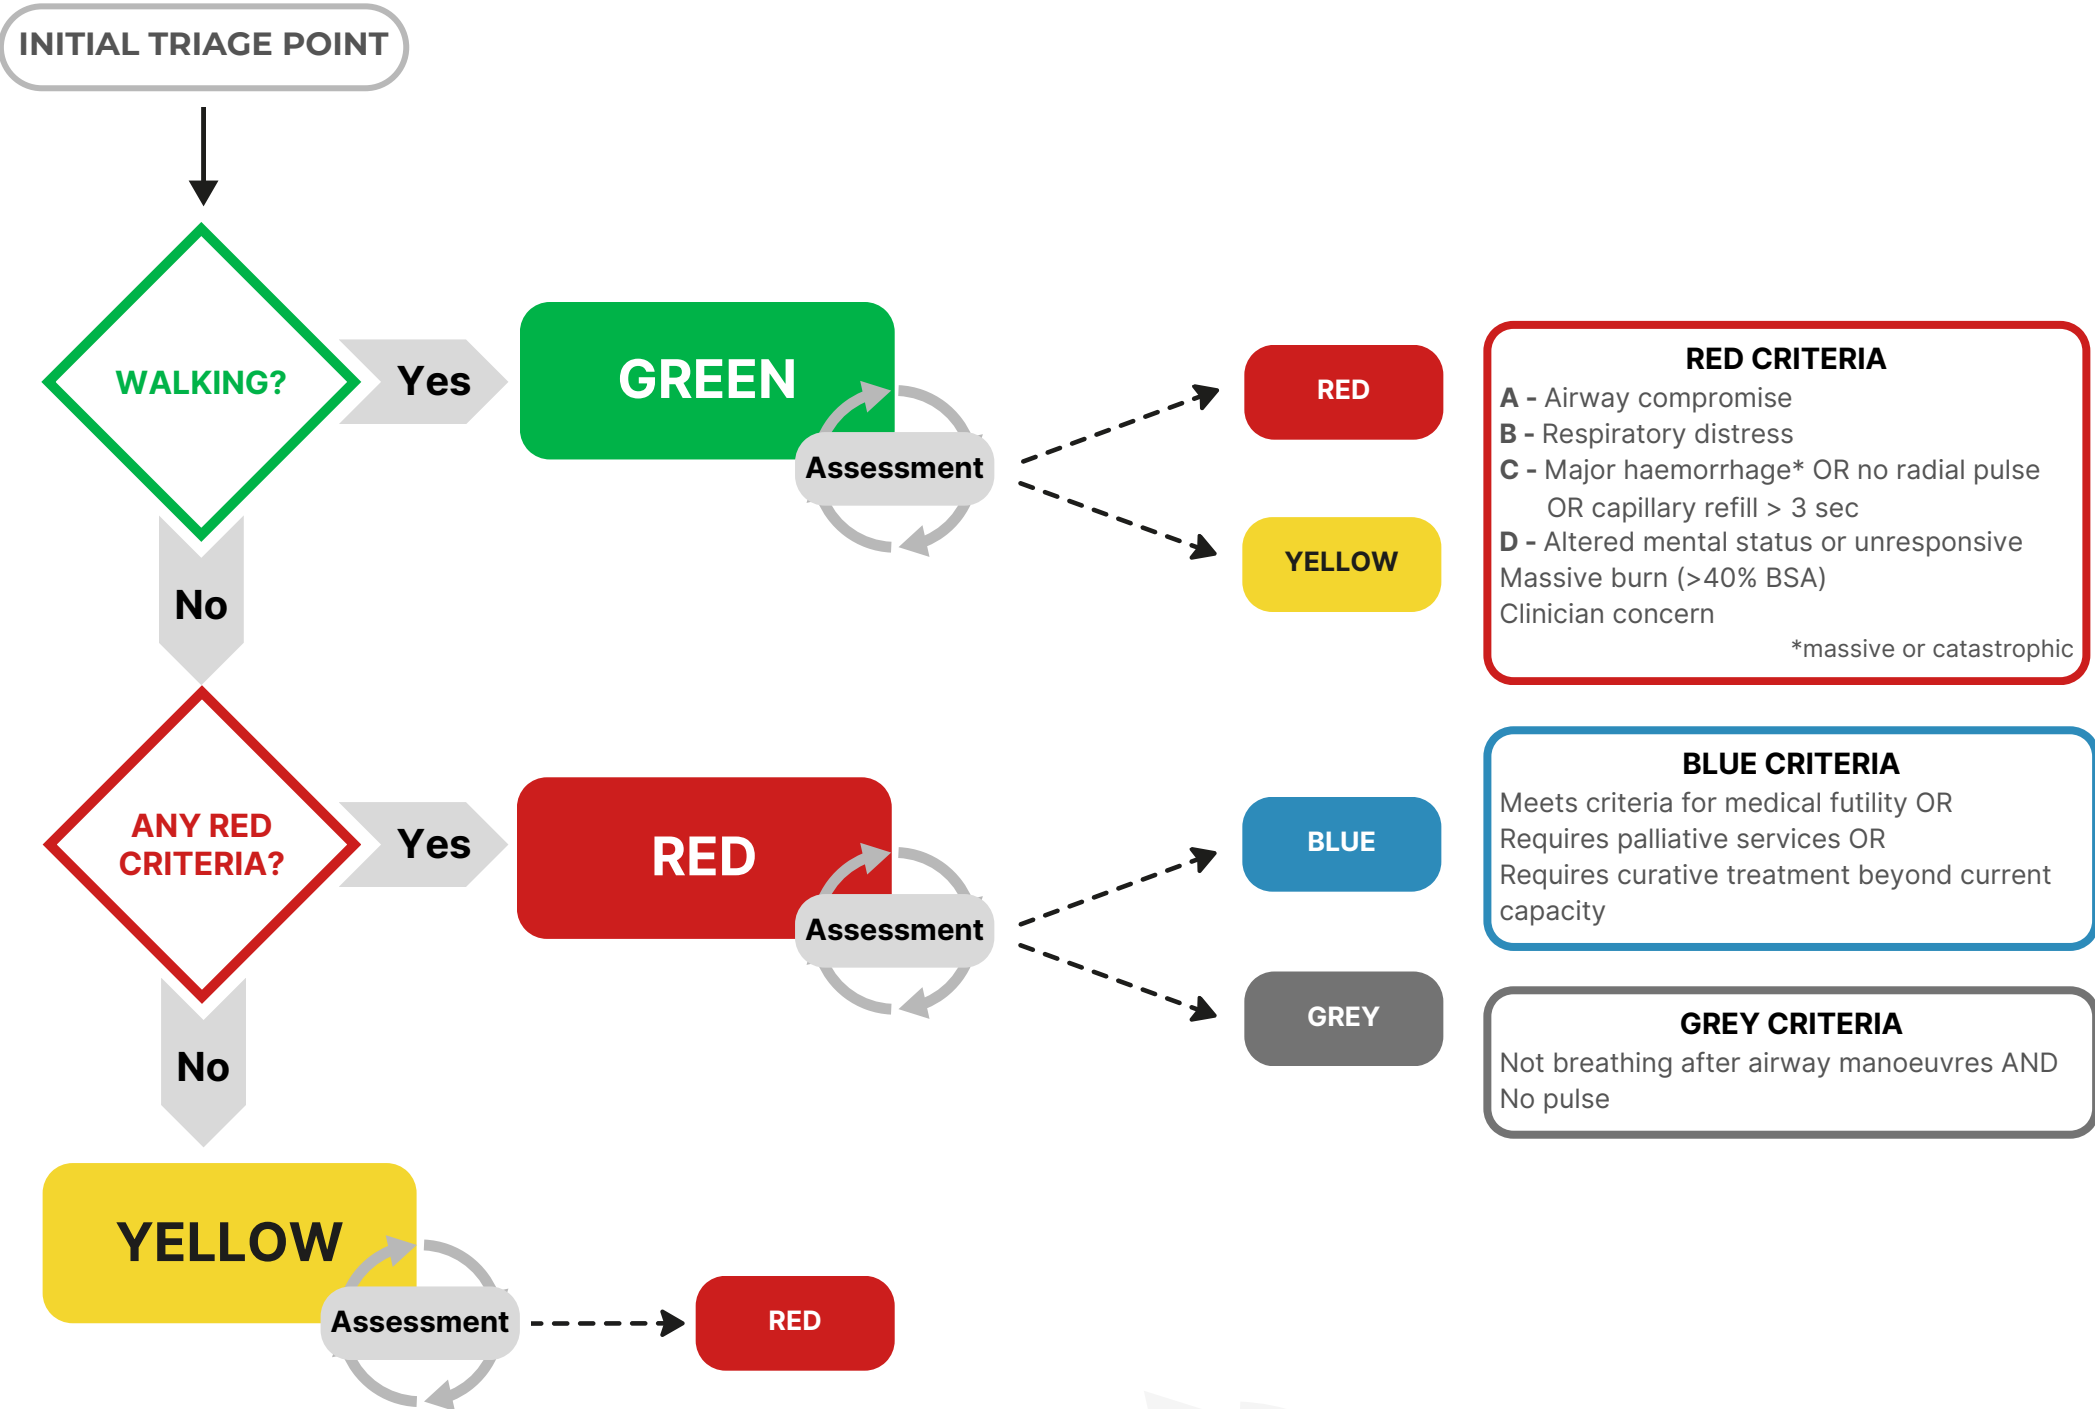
INITIAL TRIAGE POINT

WALKING?

Yes

GREEN

Assessment

RED

YELLOW

RED CRITERIA
A - Airway compromise
B - Respiratory distress
C - Major haemorrhage* OR no radial pulse OR capillary refill > 3 sec
D - Altered mental status or unresponsive
Massive burn (>40% BSA)
Clinician concern
*massive or catastrophic

No

ANY RED CRITERIA?

Yes

RED

Assessment

BLUE

GREY

BLUE CRITERIA
Meets criteria for medical futility OR
Requires palliative services OR
Requires curative treatment beyond current capacity

GREY CRITERIA
Not breathing after airway manoeuvres AND
No pulse

No

YELLOW

Assessment

RED